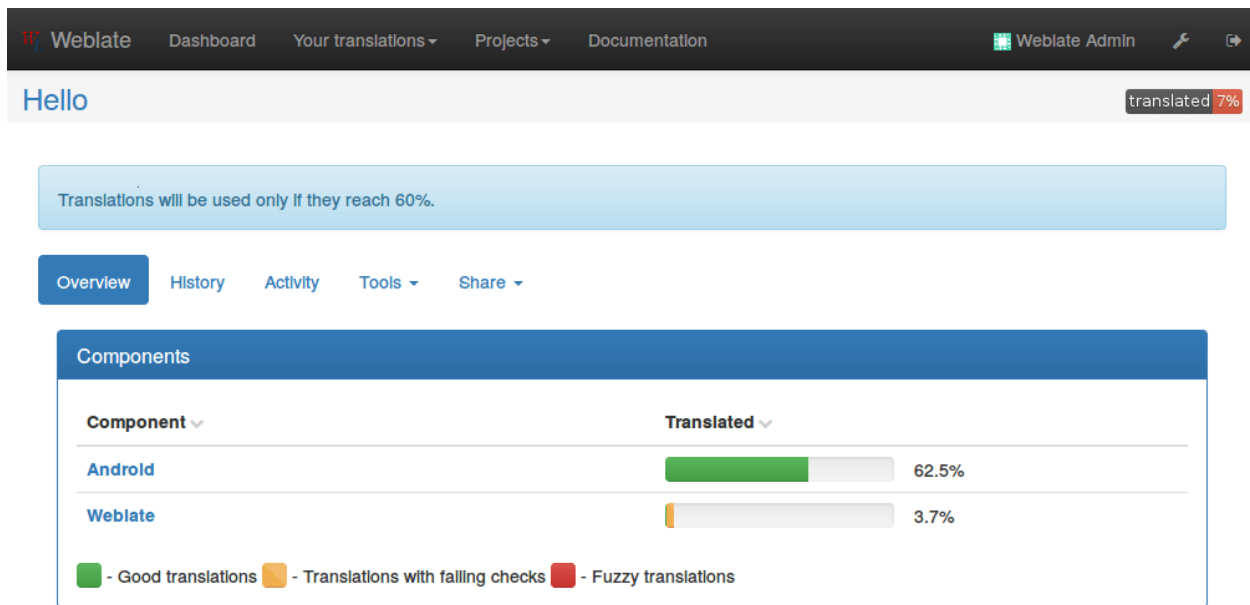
Weblate Dashboard Your translations▾ Projects▾ Documentation Weblate Admin

Hello

translated 7%

Translations will be used only if they reach 60%.

Overview History Activity Tools ▾ Share ▾

Components

| Component | Translated |
|---|---|
| Android | 62.5% |
| Weblate | 3.7% |

- Good translations - Translations with failing checks - Fuzzy translations